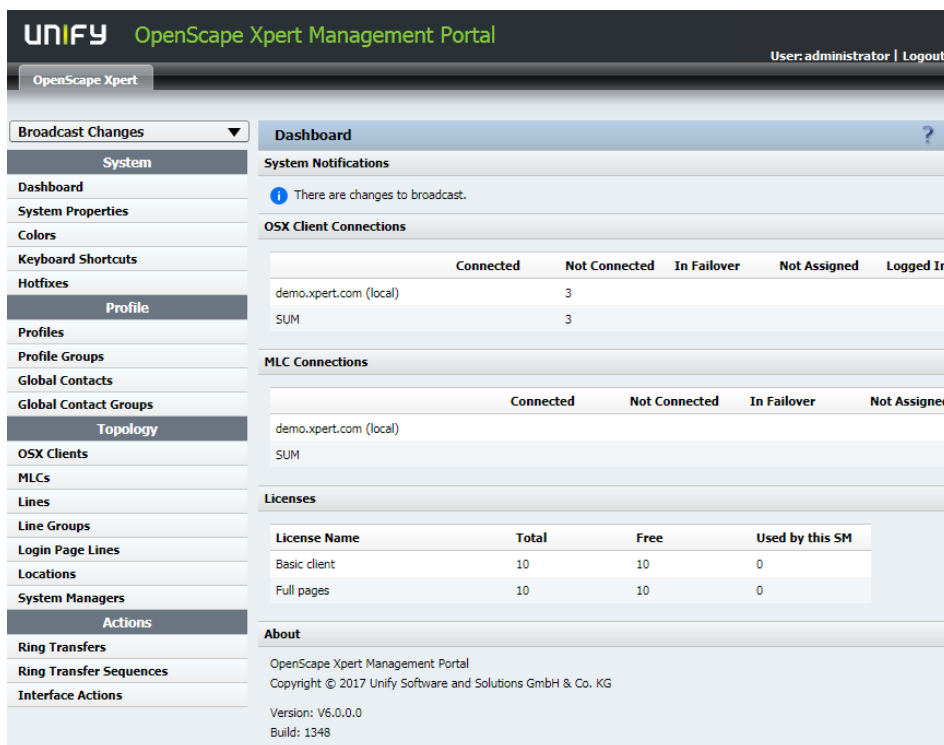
UNIFY OpenScape Xpert Management Portal

User: administrator | Logout

OpenScape Xpert

Broadcast Changes

System
Dashboard
System Properties
Colors
Keyboard Shortcuts
Hotfixes

Profile
Profiles
Profile Groups
Global Contacts
Global Contact Groups

Topology
OSX Clients
MLCs
Lines
Line Groups
Login Page Lines
Locations
System Managers

Actions
Ring Transfers
Ring Transfer Sequences
Interface Actions

Dashboard ?

System Notifications

There are changes to broadcast.

OSX Client Connections

| | Connected | Not Connected | In Failover | Not Assigned | Logged In |
|---|---|---|---|---|---|
| demo.xpert.com (local) | | 3 | | | |
| SUM | | 3 | | | |

MLC Connections

| | Connected | Not Connected | In Failover | Not Assigned |
|---|---|---|---|---|
| demo.xpert.com (local) | | | | |
| SUM | | | | |

Licenses

| License Name | Total | Free | Used by this SM |
|---|---|---|---|
| Basic client | 10 | 10 | 0 |
| Full pages | 10 | 10 | 0 |

About

OpenScape Xpert Management Portal
Copyright © 2017 Unify Software and Solutions GmbH & Co. KG

Version: V6.0.0.0
Build: 1348